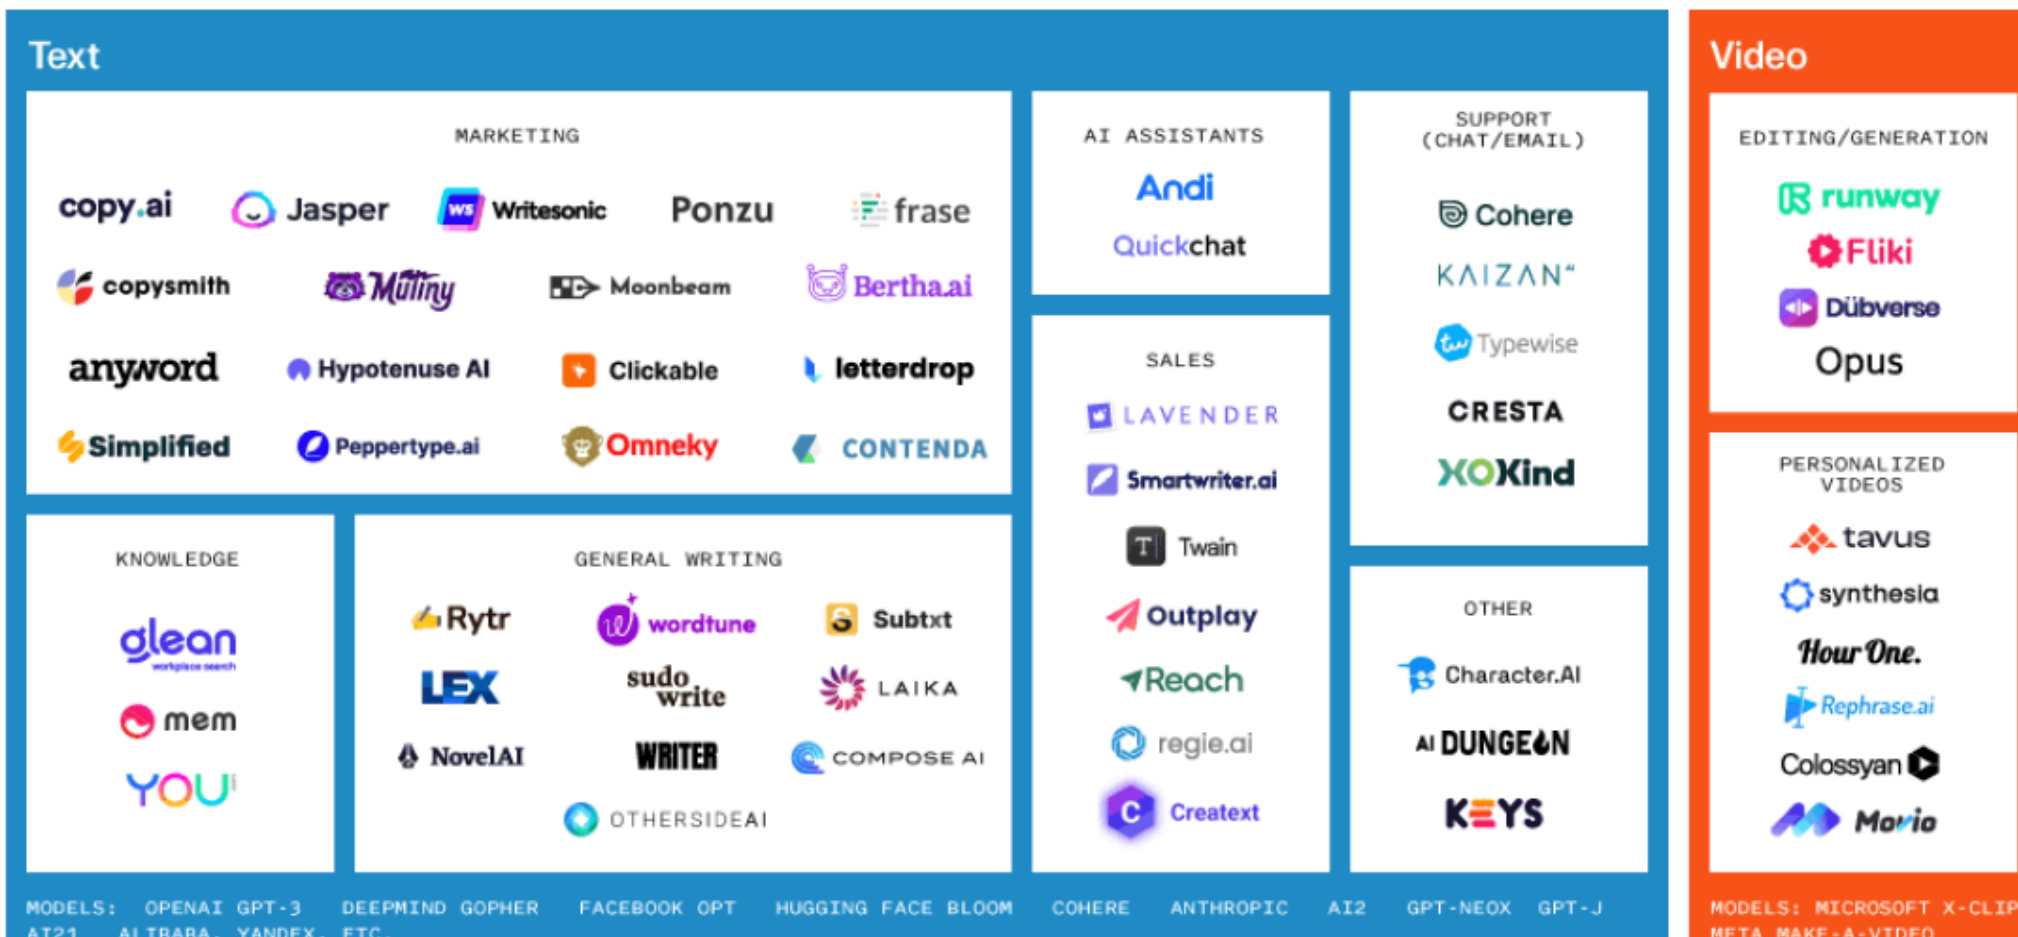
Text

MARKETING

copy.ai Jasper Writesonic Ponzu frase
copysmith Mutiny Moonbeam Bertha.ai
anyword Hypotenuse AI Clickable letterdrop
Simplified Peppertype.ai Omneky CONTENDA

AI ASSISTANTS

Andi
Quickchat

SUPPORT (CHAT/EMAIL)

Cohere
KAIZAN
Typewise
CRESTA
XOKind

KNOWLEDGE

glean
mem
YOU

GENERAL WRITING

Rytr wordtune Subtxt
LEX sudo write LAIKA
NovelAI WRITER COMPOSE AI
OTHERSIDEAI

SALES

LAVENDER
Smartwriter.ai
Twain
Outplay
Reach
regie.ai
Creatext

OTHER

Character.AI
AI DUNGEON
KEYS

MODELS: OPENAI GPT-3 DEEPMIND GOPHER FACEBOOK OPT HUGGING FACE BLOOM COHERE ANTHROPIC AI2 GPT-NEOX GPT-J AI21 ALIBABA, YANDEX, ETC.

Video

EDITING/GENERATION

runway
Fliki
Dübverse
Opus

PERSONALIZED VIDEOS

tavus
synthesia
Hour One.
Rephrase.ai
Colossyan
Movio

MODELS: MICROSOFT X-CLIP META MAKE-A-VIDEO